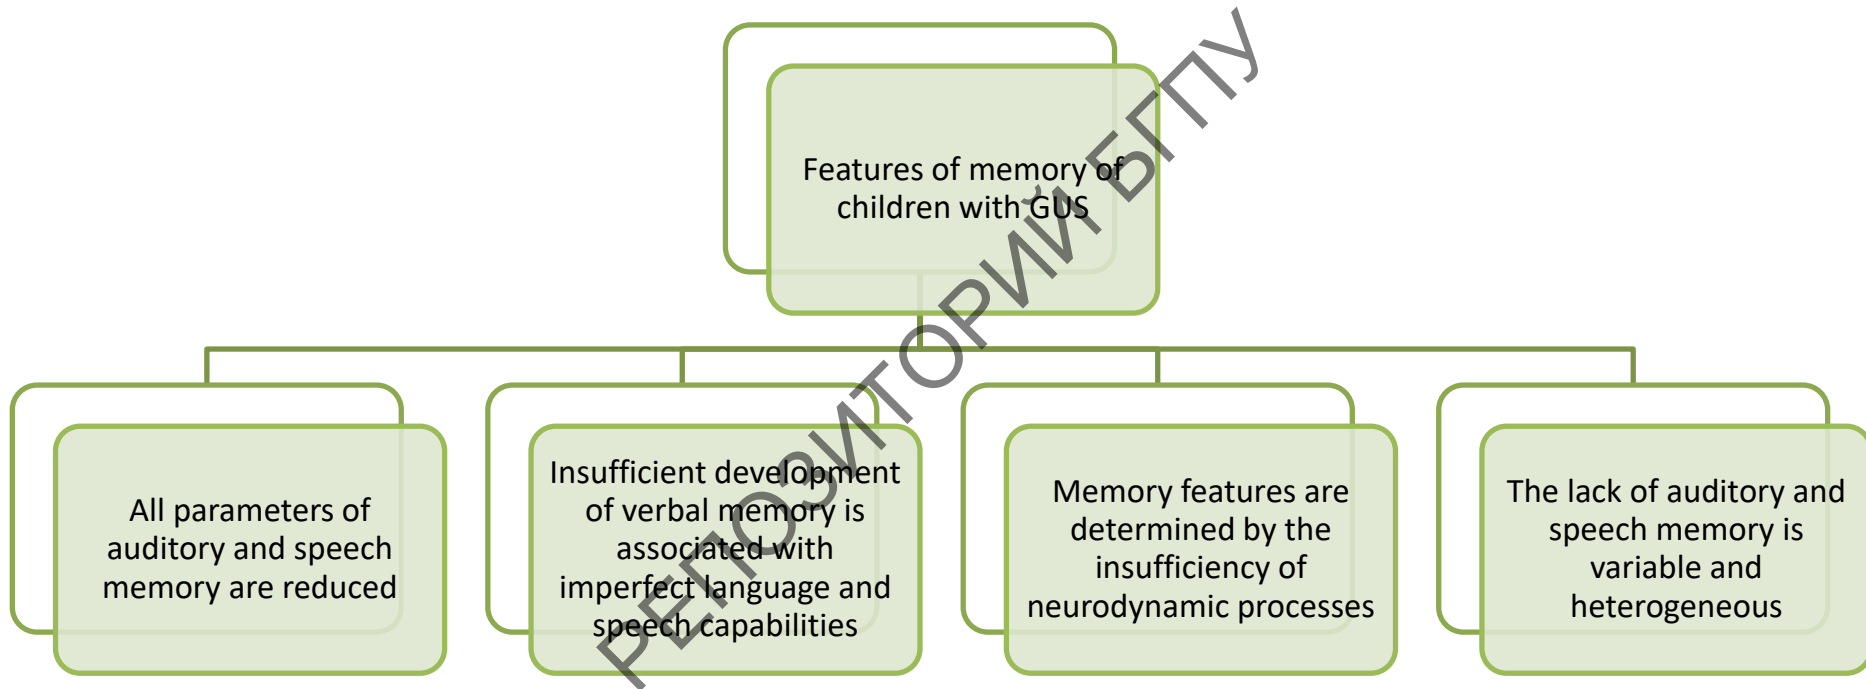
Features of memory of children with GUS

All parameters of auditory and speech memory are reduced

Insufficient development of verbal memory is associated with imperfect language and speech capabilities

Memory features are determined by the insufficiency of neurodynamic processes

The lack of auditory and speech memory is variable and heterogeneous

РЕПОЗИТОРИЙ БГПУ